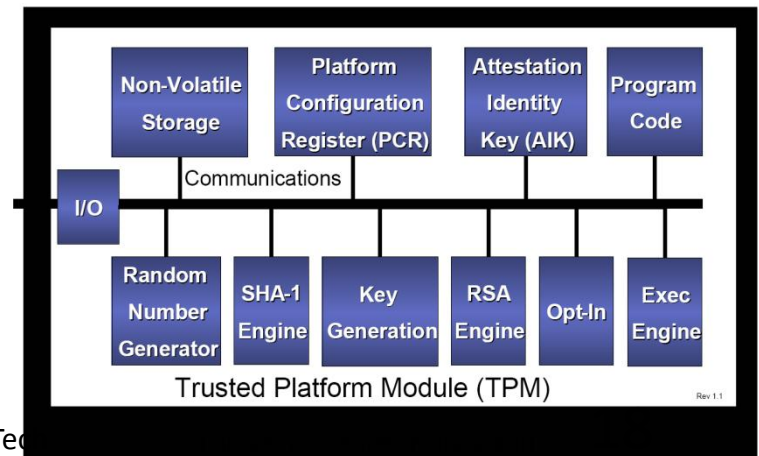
Non-Volatile Storage

Platform Configuration Register (PCR)

Attestation Identity Key (AIK)

Program Code

Communications

I/O

Random Number Generator

SHA-1 Engine

Key Generation

RSA Engine

Opt-In

Exec Engine

Trusted Platform Module (TPM)

Rev 1.1

Tec